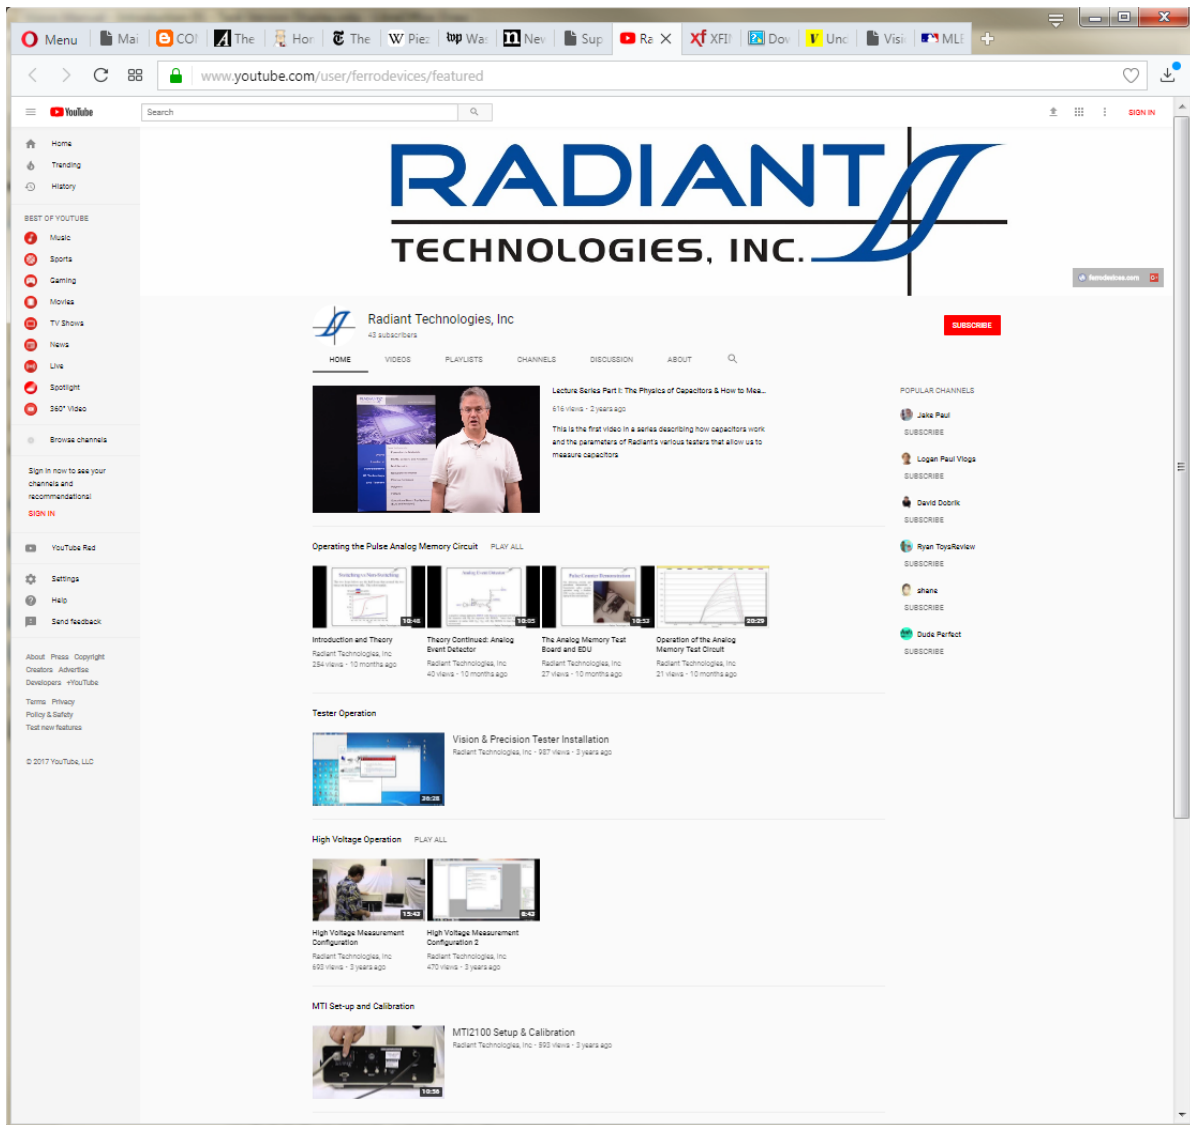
Menu Mai CO The Hor The Piez Was Nev Sup Ra XFI Dov Unc Visi MLE

www.youtube.com/user/ferrodevices/featured

YouTube Search SIGN IN

Home
Trending
History

BEST OF YOUTUBE
Music
Sports
Gaming
Movies
TV Shows
News
Live
Spotlight
360° Video

Browse channels

Sign in now to see your channels and recommendations!
SIGN IN

YouTube Red

Settings
Help
Send feedback

About Press Copyright Creators Advertise Developers +YouTube

Terms Privacy Policy & Safety Test new features

© 2017 YouTube, LLC

RADIANT
TECHNOLOGIES, INC.

ferrodevices.com

Radiant Technologies, Inc
43 subscribers
SUBSCRIBE

HOME VIDEOS PLAYLISTS CHANNELS DISCUSSION ABOUT

Lecture Series Part I: The Physics of Capacitors & How to Mea...
616 views · 2 years ago
This is the first video in a series describing how capacitors work and the parameters of Radiant's various testers that allow us to measure capacitors

POPULAR CHANNELS
Jake Paul
SUBSCRIBE
Logan Paul Vlogs
SUBSCRIBE
David Dobrik
SUBSCRIBE
Ryan ToysReview
SUBSCRIBE
shane
SUBSCRIBE
Dude Perfect
SUBSCRIBE

Operating the Pulse Analog Memory Circuit PLAY ALL

10:46 Introduction and Theory
Radiant Technologies, Inc
254 views · 10 months ago

10:05 Theory Continued: Analog Event Detector
Radiant Technologies, Inc
40 views · 10 months ago

10:32 The Analog Memory Test Board and EDU
Radiant Technologies, Inc
27 views · 10 months ago

20:29 Operation of the Analog Memory Test Circuit
Radiant Technologies, Inc
21 views · 10 months ago

Tester Operation

39:38 Vision & Precision Tester Installation
Radiant Technologies, Inc · 957 views · 3 years ago

High Voltage Operation PLAY ALL

15:42 High Voltage Measurement Configuration
Radiant Technologies, Inc
593 views · 3 years ago

6:42 High Voltage Measurement Configuration 2
Radiant Technologies, Inc
470 views · 3 years ago

MTI Set-up and Calibration

10:56 MTI2100 Setup & Calibration
Radiant Technologies, Inc · 593 views · 3 years ago